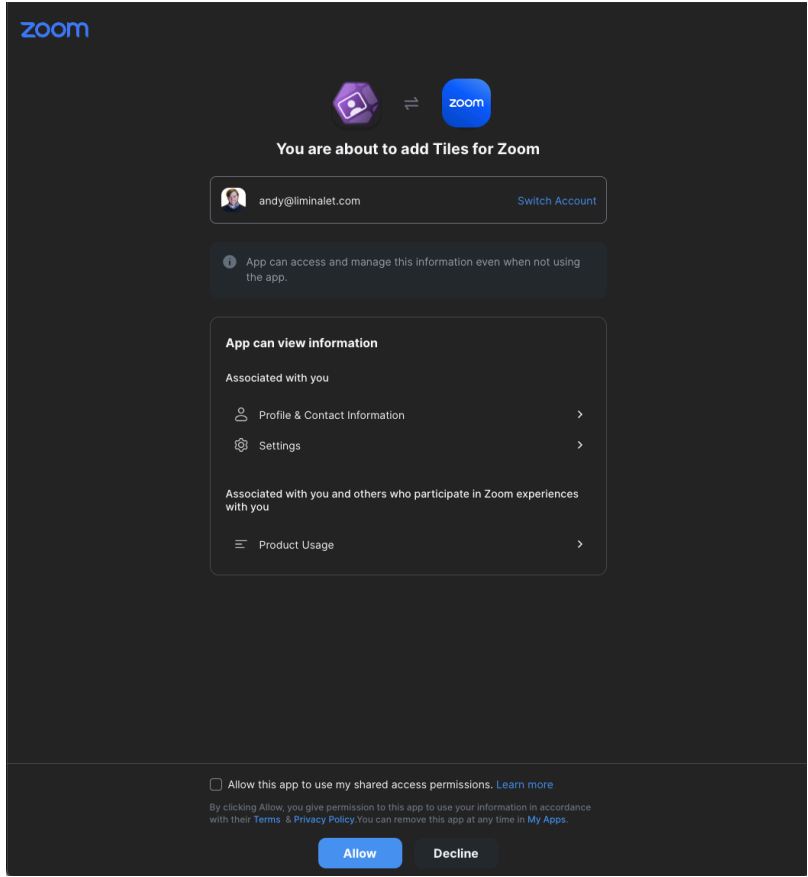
zoom

zoom

You are about to add Tiles for Zoom

andy@liminalet.com

Switch Account

App can access and manage this information even when not using the app.

App can view information

Associated with you

Profile & Contact Information

Settings

Associated with you and others who participate in Zoom experiences with you

Product Usage

Allow this app to use my shared access permissions. Learn more

By clicking Allow, you give permission to this app to use your information in accordance with their Terms & Privacy Policy.You can remove this app at any time in My Apps.

Allow

Decline